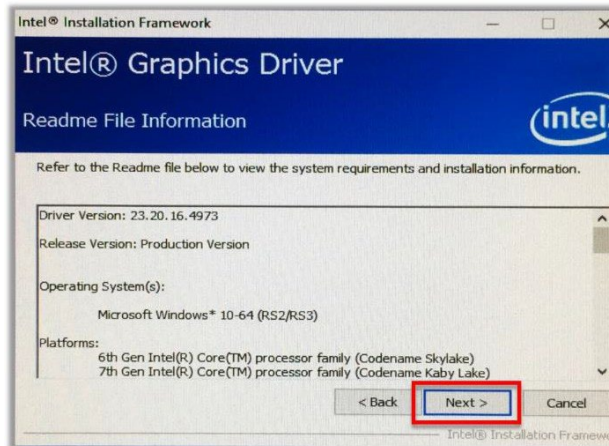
Intel® Installation Framework

Intel® Graphics Driver

Readme File Information

intel

Refer to the Readme file below to view the system requirements and installation information.

Driver Version: 23.20.16.4973

Release Version: Production Version

Operating System(s):

Microsoft Windows* 10-64 (RS2/RS3)

Platforms:
6th Gen Intel(R) Core(TM) processor family (Codename Skylake)
7th Gen Intel(R) Core(TM) processor family (Codename Kaby Lake)

< Back

Next >

Cancel

Intel® Installation Framew